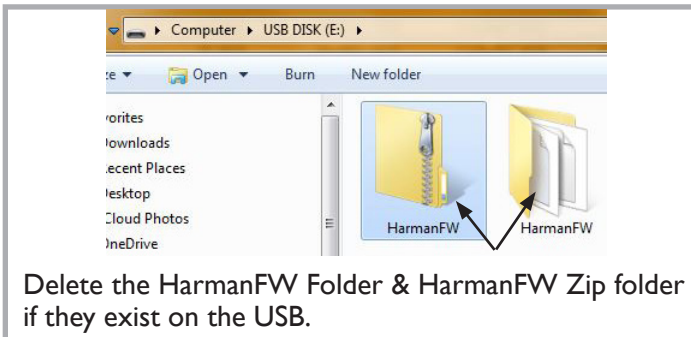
▸ Computer ▸ USB DISK (E:) ▸

ze ▾ Open ▾ Burn New folder

vorites
Downloads
Recent Places
Desktop
Cloud Photos
OneDrive

HarmanFW HarmanFW

Delete the HarmanFW Folder & HarmanFW Zip folder if they exist on the USB.